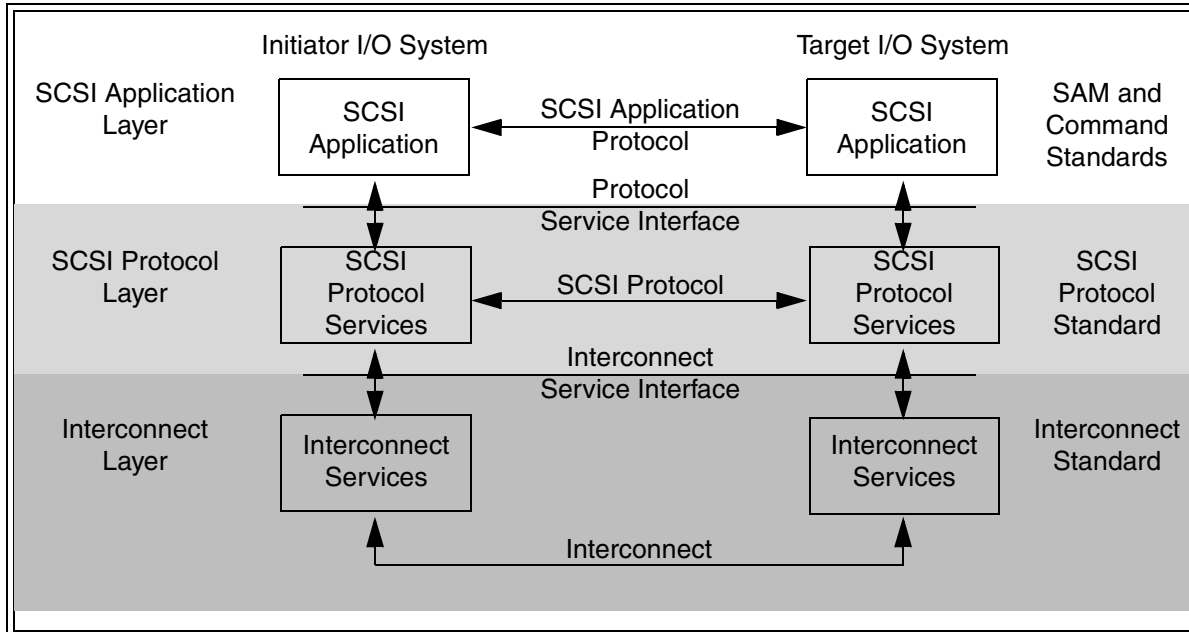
Initiator I/O System

Target I/O System

SCSI Application Layer

SCSI Application

SCSI Application Protocol

SCSI Application

SAM and Command Standards

Protocol Service Interface

SCSI Protocol Layer

SCSI Protocol Services

SCSI Protocol

SCSI Protocol Services

SCSI Protocol Standard

Interconnect Service Interface

Interconnect Layer

Interconnect Services

Interconnect Services

Interconnect Standard

Interconnect